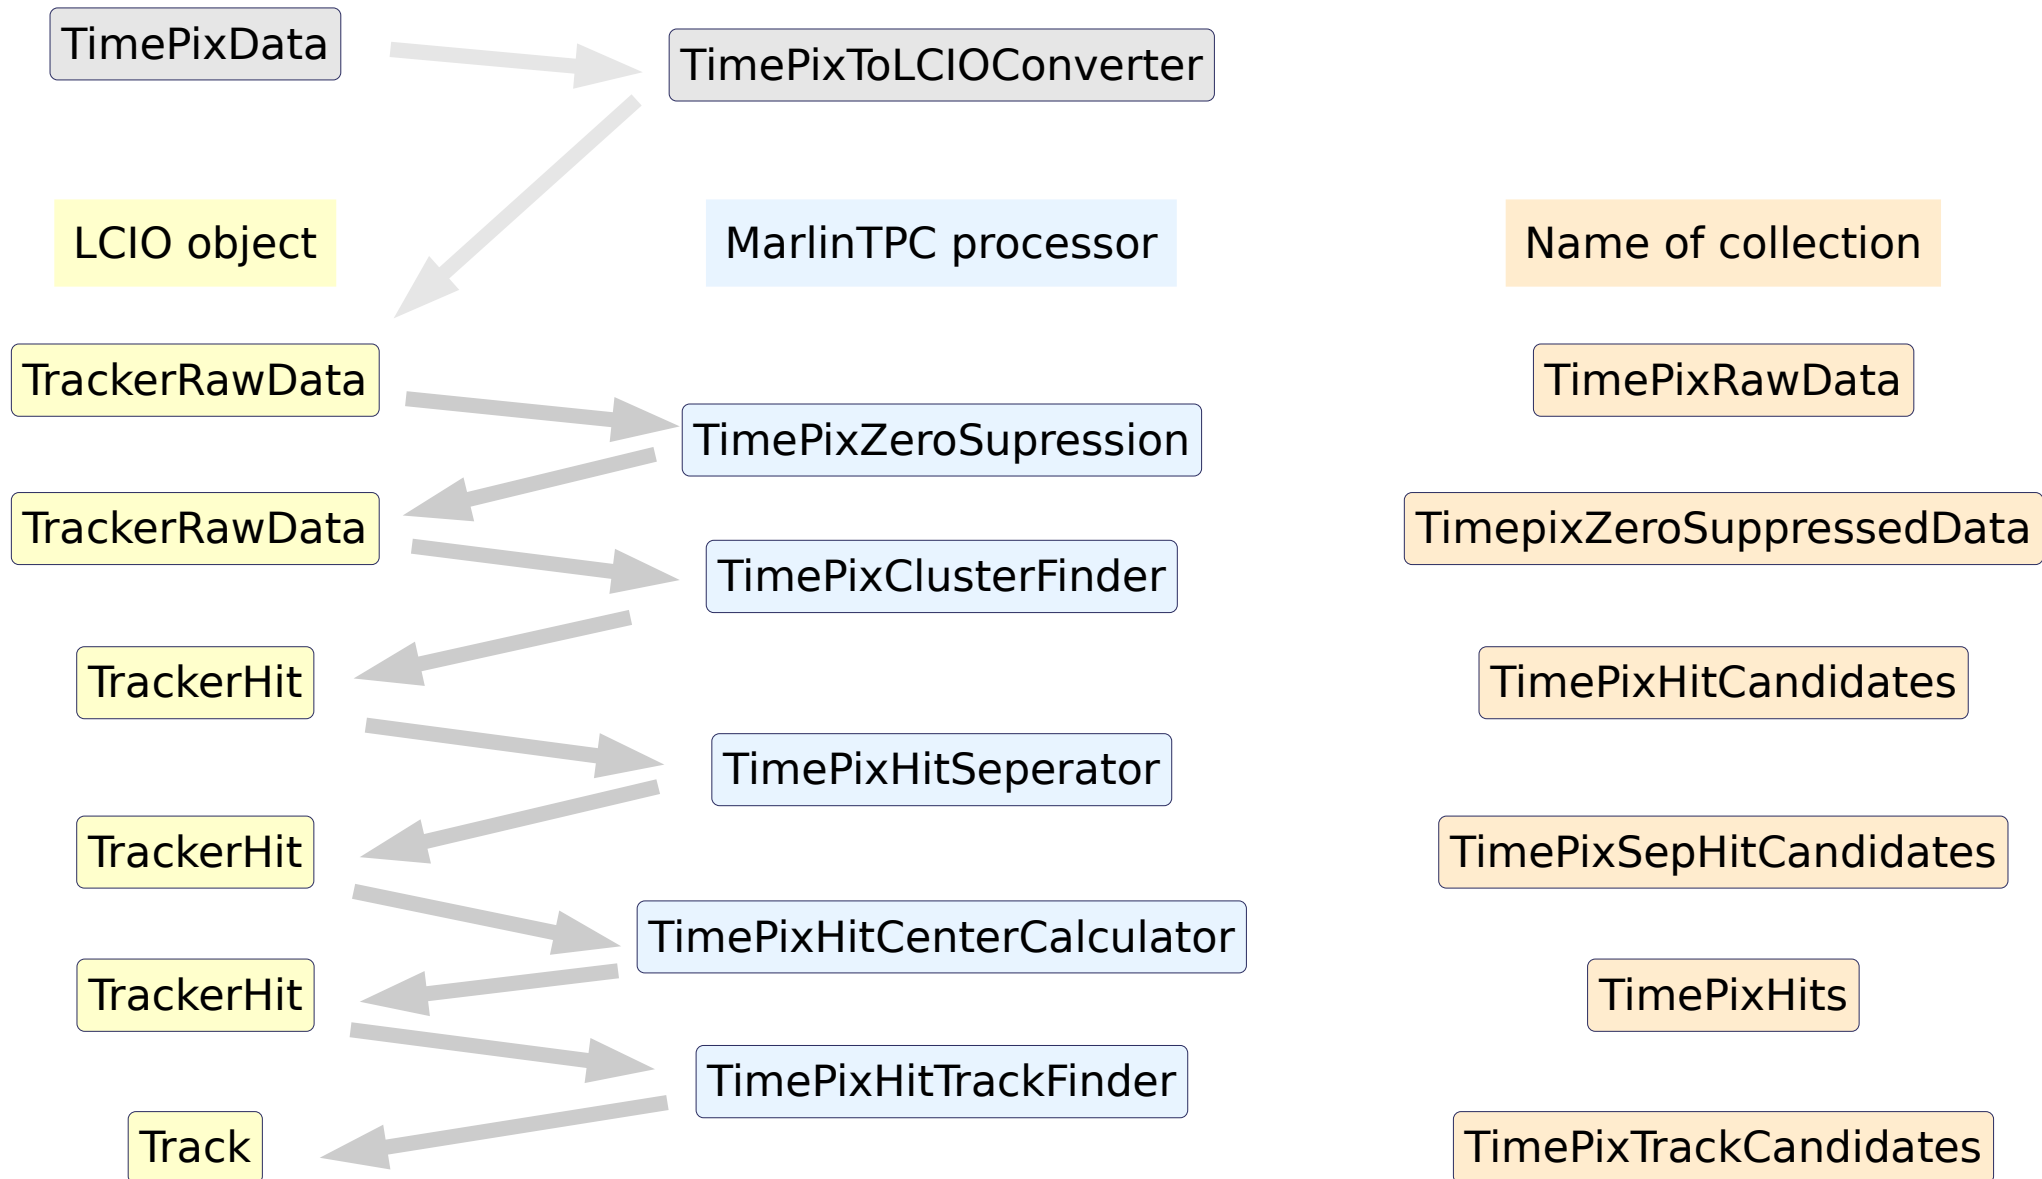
TimePixData

TimePixToLCIOConverter

LCIO object

MarlinTPC processor

Name of collection

TrackerRawData

TimePixRawData

TimePixZeroSupression

TrackerRawData

TimepixZeroSuppressedData

TimePixClusterFinder

TrackerHit

TimePixHitCandidates

TimePixHitSeperator

TrackerHit

TimePixSepHitCandidates

TimePixHitCenterCalculator

TrackerHit

TimePixHits

TimePixHitTrackFinder

Track

TimePixTrackCandidates